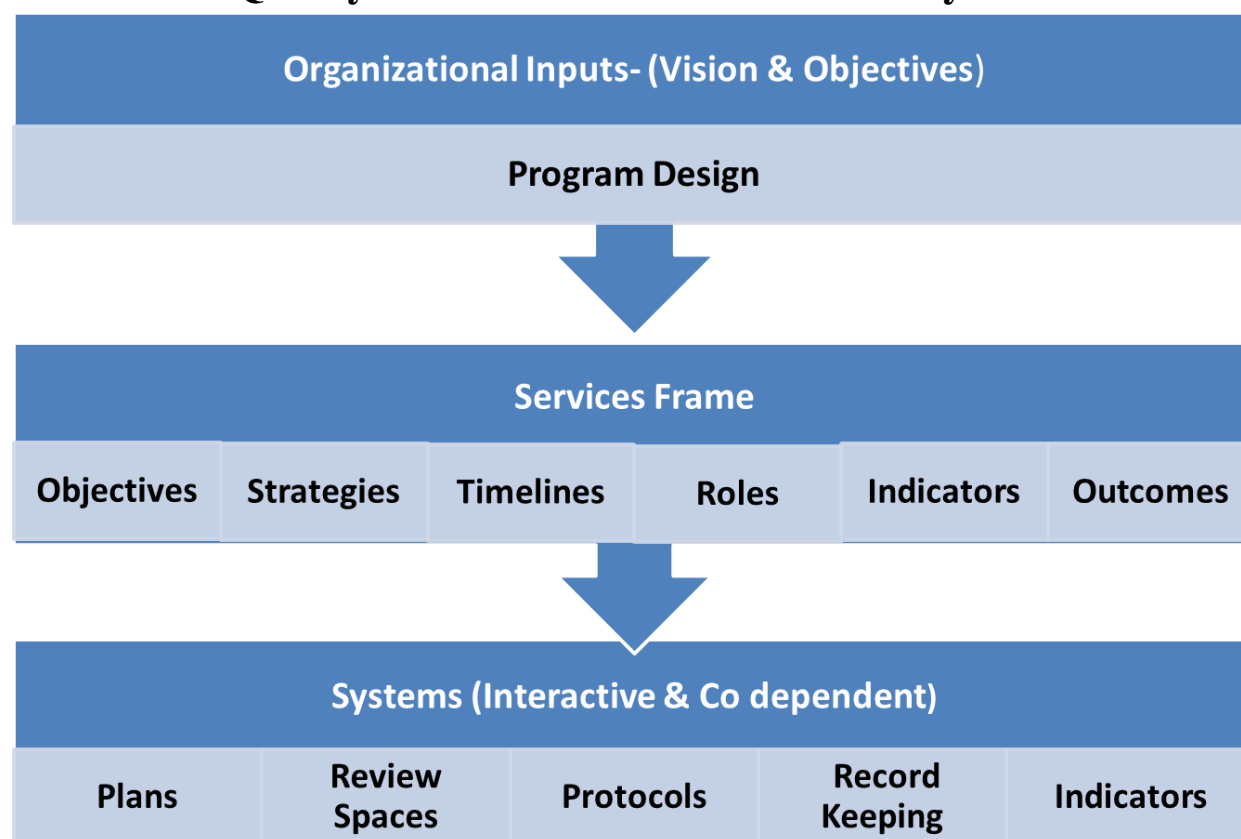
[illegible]

Organizational Inputs- (Vision & Objectives)

Program Design

Services Frame

Objectives | Strategies | Timelines | Roles | Indicators | Outcomes

Systems (Interactive & Co dependent)

Plans | Review Spaces | Protocols | Record Keeping | Indicators